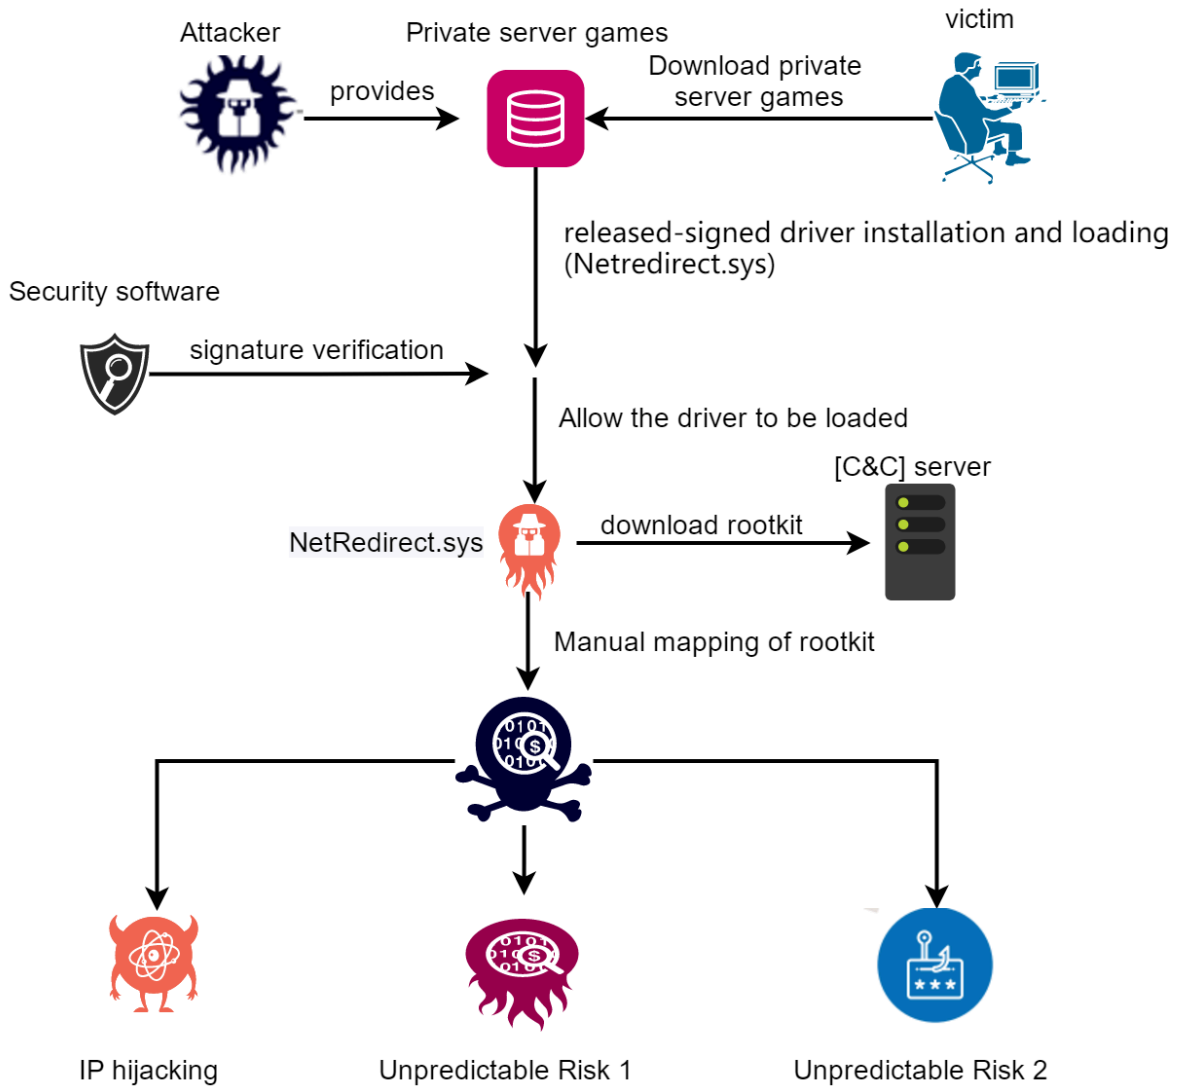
Attacker

Private server games

victim

provides

Download private server games

released-signed driver installation and loading (Netredirect.sys)

Security software

signature verification

Allow the driver to be loaded

[C&C] server

NetRedirect.sys

download rootkit

Manual mapping of rootkit

IP hijacking

Unpredictable Risk 1

Unpredictable Risk 2